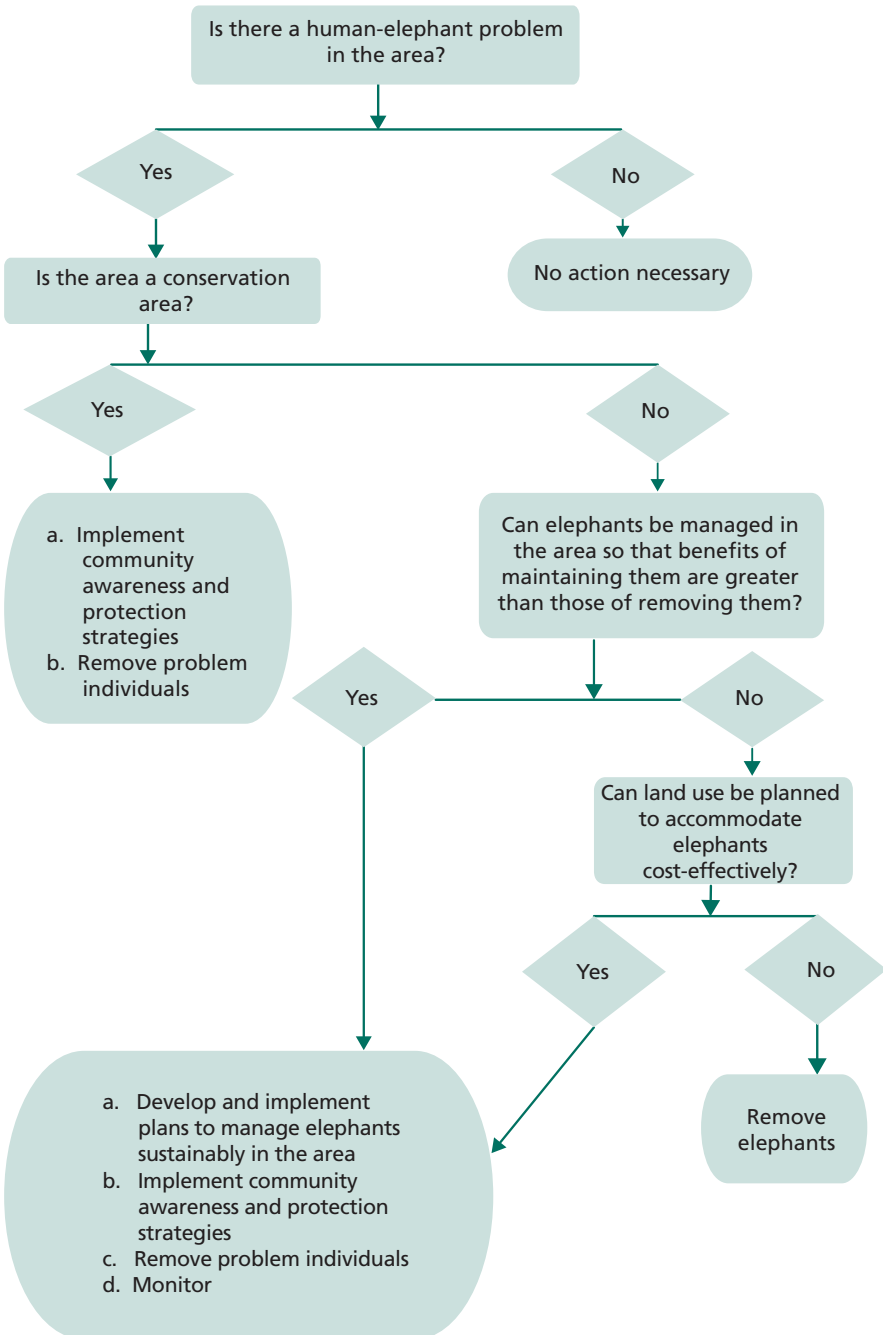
Is there a human-elephant problem in the area?

Yes

No

No action necessary

Is the area a conservation area?

Yes

No

a. Implement community awareness and protection strategies
b. Remove problem individuals

Can elephants be managed in the area so that benefits of maintaining them are greater than those of removing them?

Yes

No

Can land use be planned to accommodate elephants cost-effectively?

Yes

No

a. Develop and implement plans to manage elephants sustainably in the area
b. Implement community awareness and protection strategies
c. Remove problem individuals
d. Monitor

Remove elephants